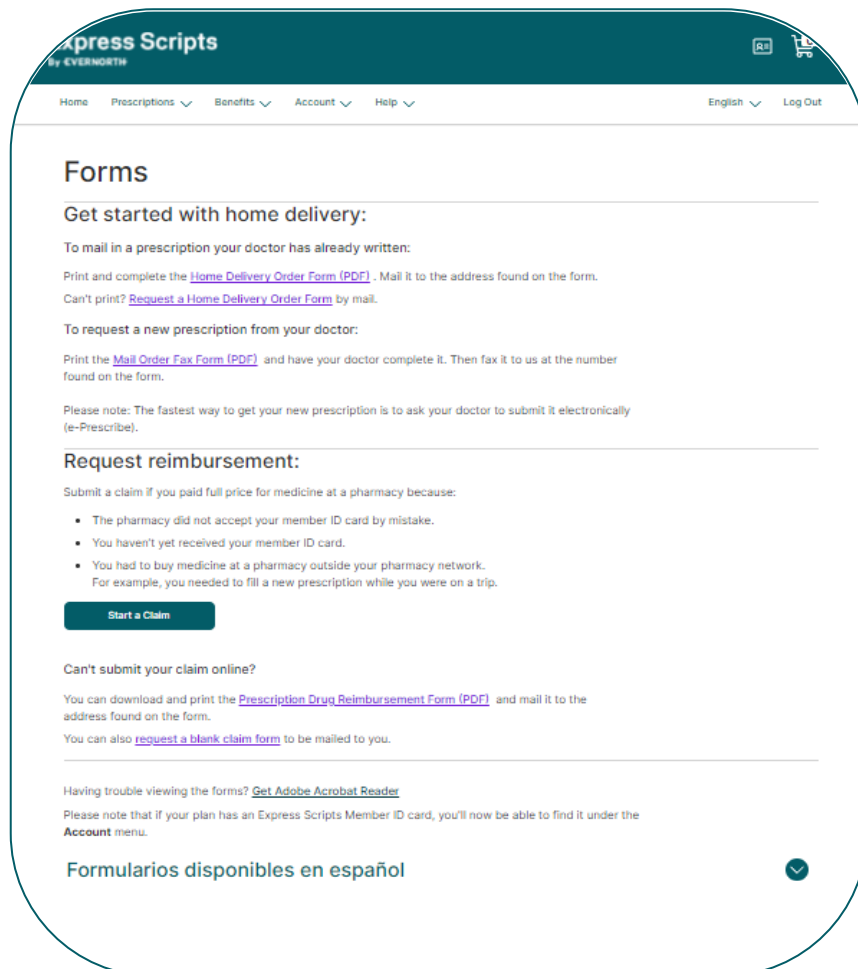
xpress Scripts
By EVERNORTH

Home Prescriptions Benefits Account Help English Log Out

Forms

Get started with home delivery:

To mail in a prescription your doctor has already written:

Print and complete the Home Delivery Order Form (PDF) . Mail it to the address found on the form.

Can't print? Request a Home Delivery Order Form by mail.

To request a new prescription from your doctor:

Print the Mail Order Fax Form (PDF) and have your doctor complete it. Then fax it to us at the number found on the form.

Please note: The fastest way to get your new prescription is to ask your doctor to submit it electronically (e-Prescribe).

Request reimbursement:

Submit a claim if you paid full price for medicine at a pharmacy because:

- The pharmacy did not accept your member ID card by mistake.
- You haven't yet received your member ID card.
- You had to buy medicine at a pharmacy outside your pharmacy network. For example, you needed to fill a new prescription while you were on a trip.

Start a Claim

Can't submit your claim online?

You can download and print the Prescription Drug Reimbursement Form (PDF) and mail it to the address found on the form.

You can also request a blank claim form to be mailed to you.

Having trouble viewing the forms? Get Adobe Acrobat Reader

Please note that if your plan has an Express Scripts Member ID card, you'll now be able to find it under the Account menu.

Formularios disponibles en español